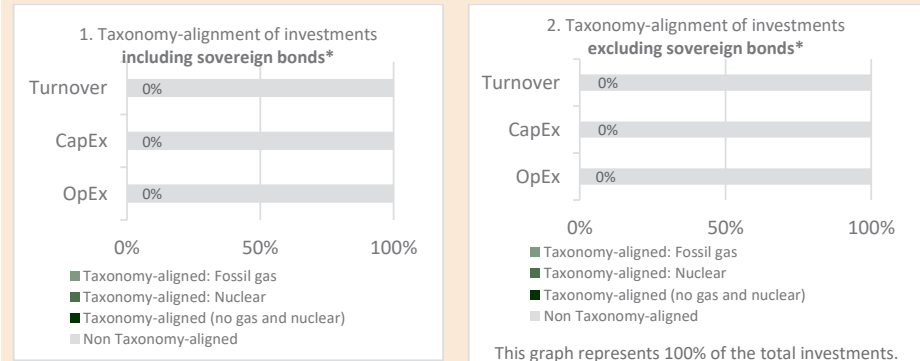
1. Taxonomy-alignment of investments **including sovereign bonds***

Turnover 0%

CapEx 0%

OpEx 0%

0% 50% 100%

Taxonomy-aligned: Fossil gas
Taxonomy-aligned: Nuclear
Taxonomy-aligned (no gas and nuclear)
Non Taxonomy-aligned

2. Taxonomy-alignment of investments **excluding sovereign bonds***

Turnover 0%

CapEx 0%

OpEx 0%

0% 50% 100%

Taxonomy-aligned: Fossil gas
Taxonomy-aligned: Nuclear
Taxonomy-aligned (no gas and nuclear)
Non Taxonomy-aligned

This graph represents 100% of the total investments.